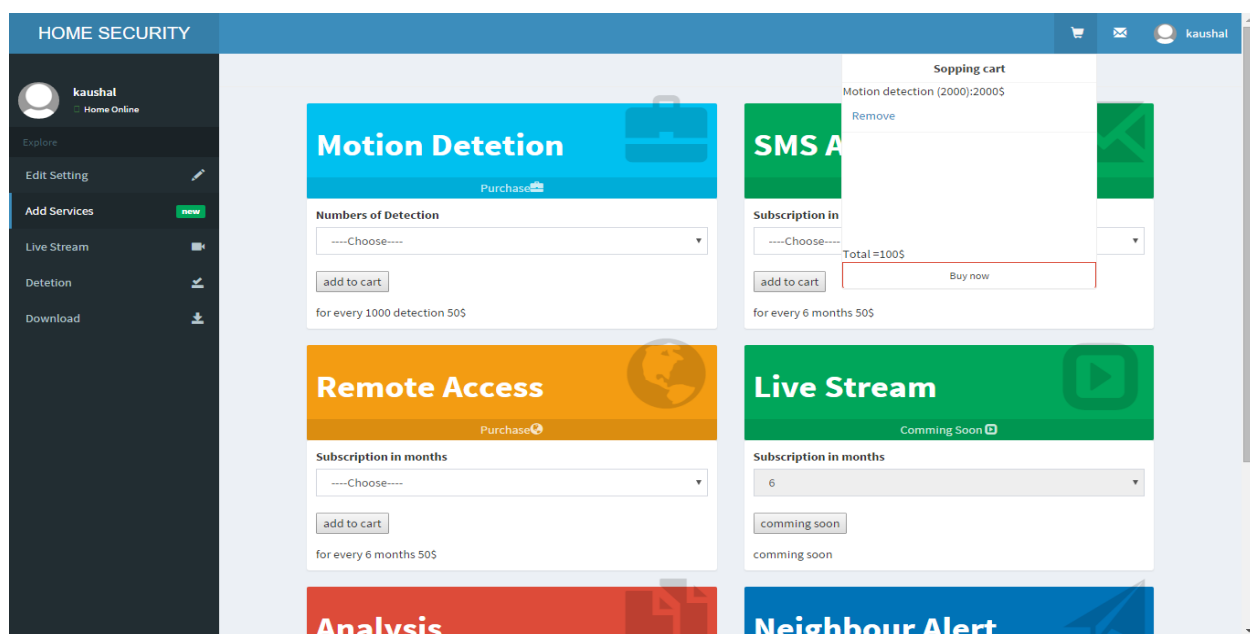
HOME SECURITY

kaushal

kaushal
Home Online

Explore

Edit Setting

Add Services new

Live Stream

Detetion

Download

Sopping cart

Motion detection (2000):2000$

Remove

Total =100$

Buy now

Motion Detetion

Purchase

Numbers of Detection

----Choose----

add to cart

for every 1000 detection 50$

SMS A

Subscription in

----Choose----

add to cart

for every 6 months 50$

Remote Access

Purchase

Subscription in months

----Choose----

add to cart

for every 6 months 50$

Live Stream

Comming Soon

Subscription in months

6

comming soon

comming soon

Analysis

Neighbour Alert